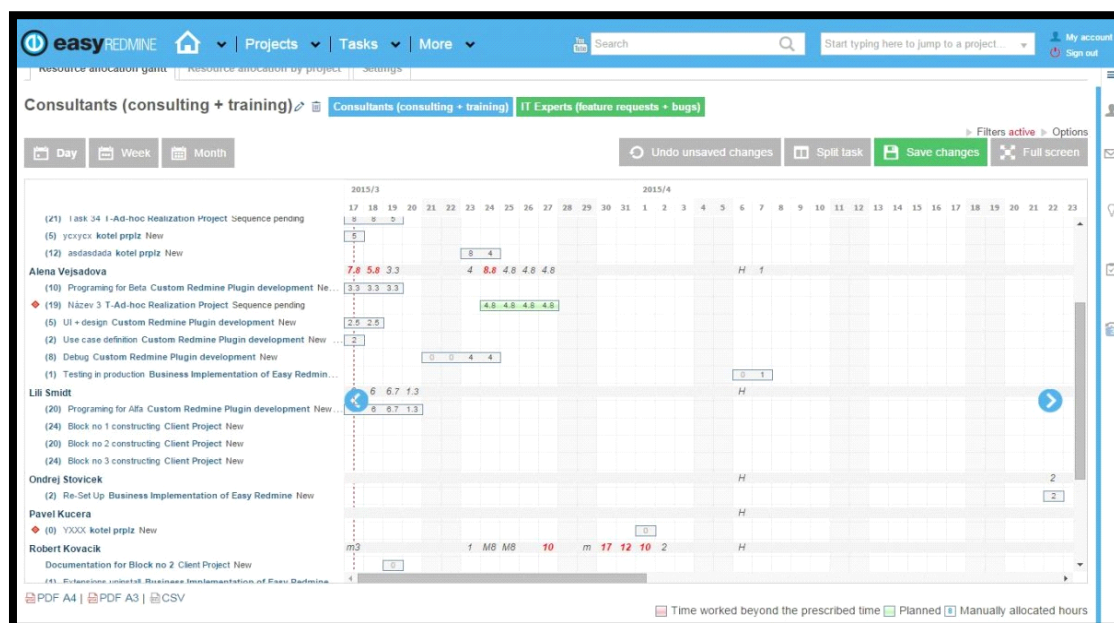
easy REDMINE Projects Tasks More Search Start typing here to jump to a project... My account Sign out

Resource allocation gantt | Resource allocation by project | Settings

Consultants (consulting + training)
Consultants (consulting + training) IT Experts (feature requests + bugs)

Filters active Options

Day Week Month
Undo unsaved changes Split task Save changes Full screen

2015/3 2015/4
17 18 19 20 21 22 23 24 25 26 27 28 29 30 31 1 2 3 4 5 6 7 8 9 10 11 12 13 14 15 16 17 18 19 20 21 22 23

(21) Task 34 T-Ad-hoc Realization Project Sequence pending 8 8 5
(5) ycxycx kotel prplz New 5
(12) asdasdada kotel prplz New 8 4
Alena Vejsadova 7.8 5.8 3.3 4 8.8 4.8 4.8 4.8 H 1
(10) Programing for Beta Custom Redmine Plugin development Ne... 3.3 3.3 3.3
(19) Název 3 T-Ad-hoc Realization Project Sequence pending 4.8 4.8 4.8 4.8
(5) UI + design Custom Redmine Plugin development New 2.5 2.5
(2) Use case definition Custom Redmine Plugin development New ... 2
(8) Debug Custom Redmine Plugin development New 0 0 4 4
(1) Testing in production Business Implementation of Easy Redmin... 0 1
Lili Smidt 6 6.7 1.3 H
(20) Programing for Alfa Custom Redmine Plugin development New ... 6 6.7 1.3
(24) Block no 1 constructing Client Project New
(20) Block no 2 constructing Client Project New
(24) Block no 3 constructing Client Project New
Ondrej Stovicek H 2
(2) Re-Set Up Business Implementation of Easy Redmine New 2
Pavel Kucera H
(0) YXXX kotel prplz New 0
Robert Kovacik m3 1 M8 M8 10 m 17 12 10 2 H
Documentation for Block no 2 Client Project New 0
(1) Extensions uninstall Business Implementation of Easy Redmine

PDF A4 | PDF A3 | CSV

Time worked beyond the prescribed time Planned Manually allocated hours